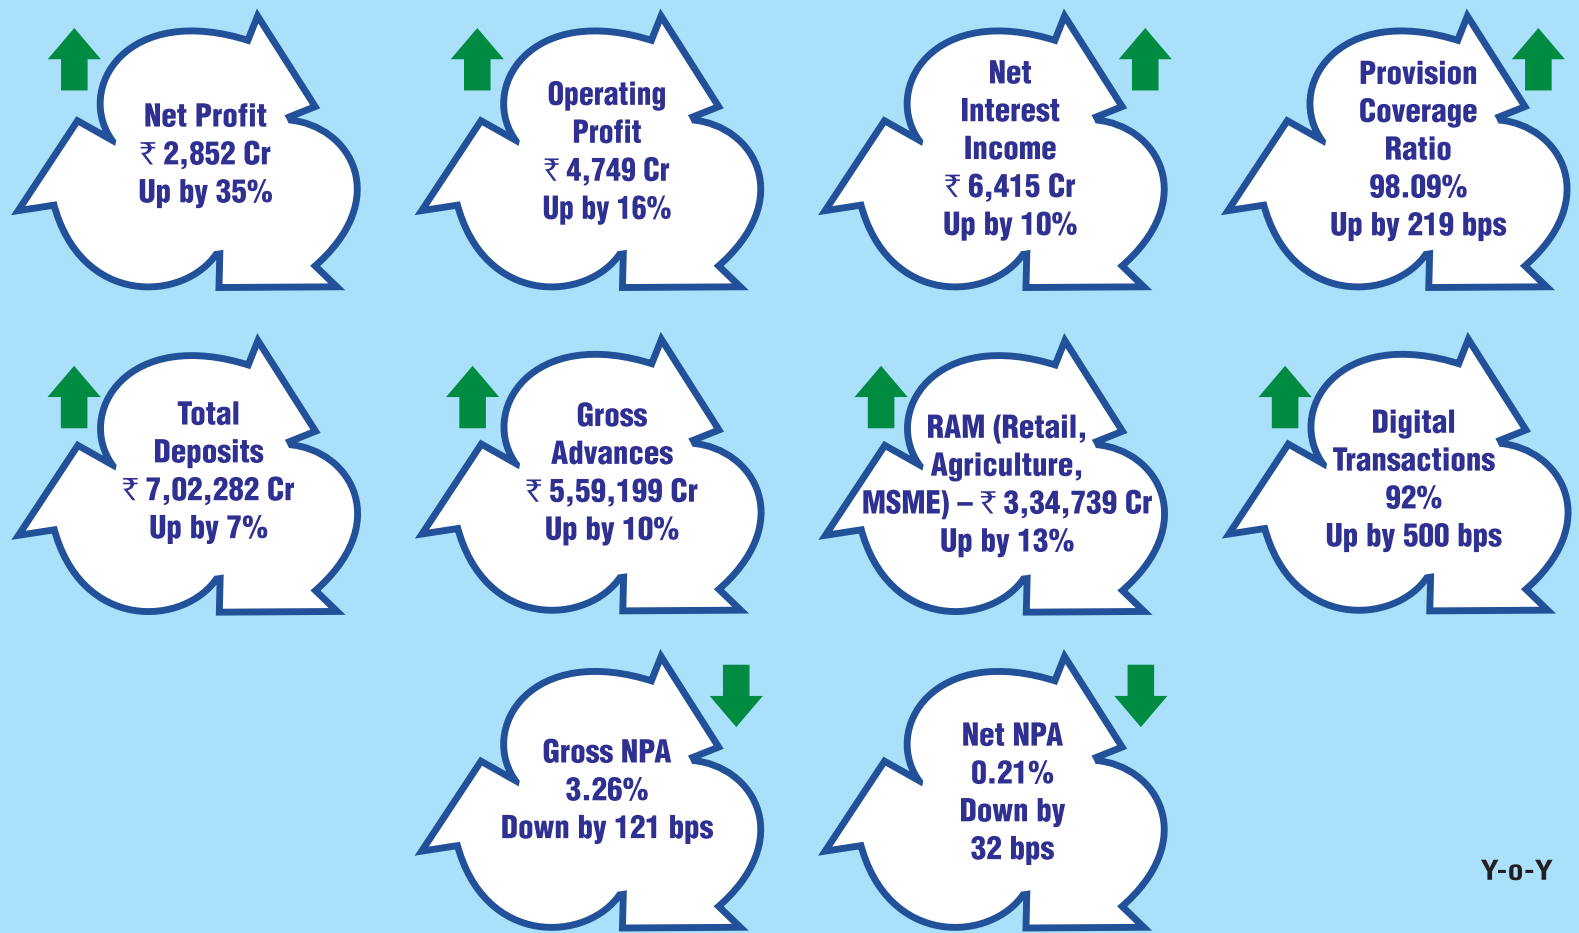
Net Profit
₹ 2,852 Cr
Up by 35%

Operating Profit
₹ 4,749 Cr
Up by 16%

Net Interest Income
₹ 6,415 Cr
Up by 10%

Provision Coverage Ratio
98.09%
Up by 219 bps

Total Deposits
₹ 7,02,282 Cr
Up by 7%

Gross Advances
₹ 5,59,199 Cr
Up by 10%

RAM (Retail, Agriculture, MSME) – ₹ 3,34,739 Cr
Up by 13%

Digital Transactions
92%
Up by 500 bps

Gross NPA
3.26%
Down by 121 bps

Net NPA
0.21%
Down by 32 bps

Y-o-Y